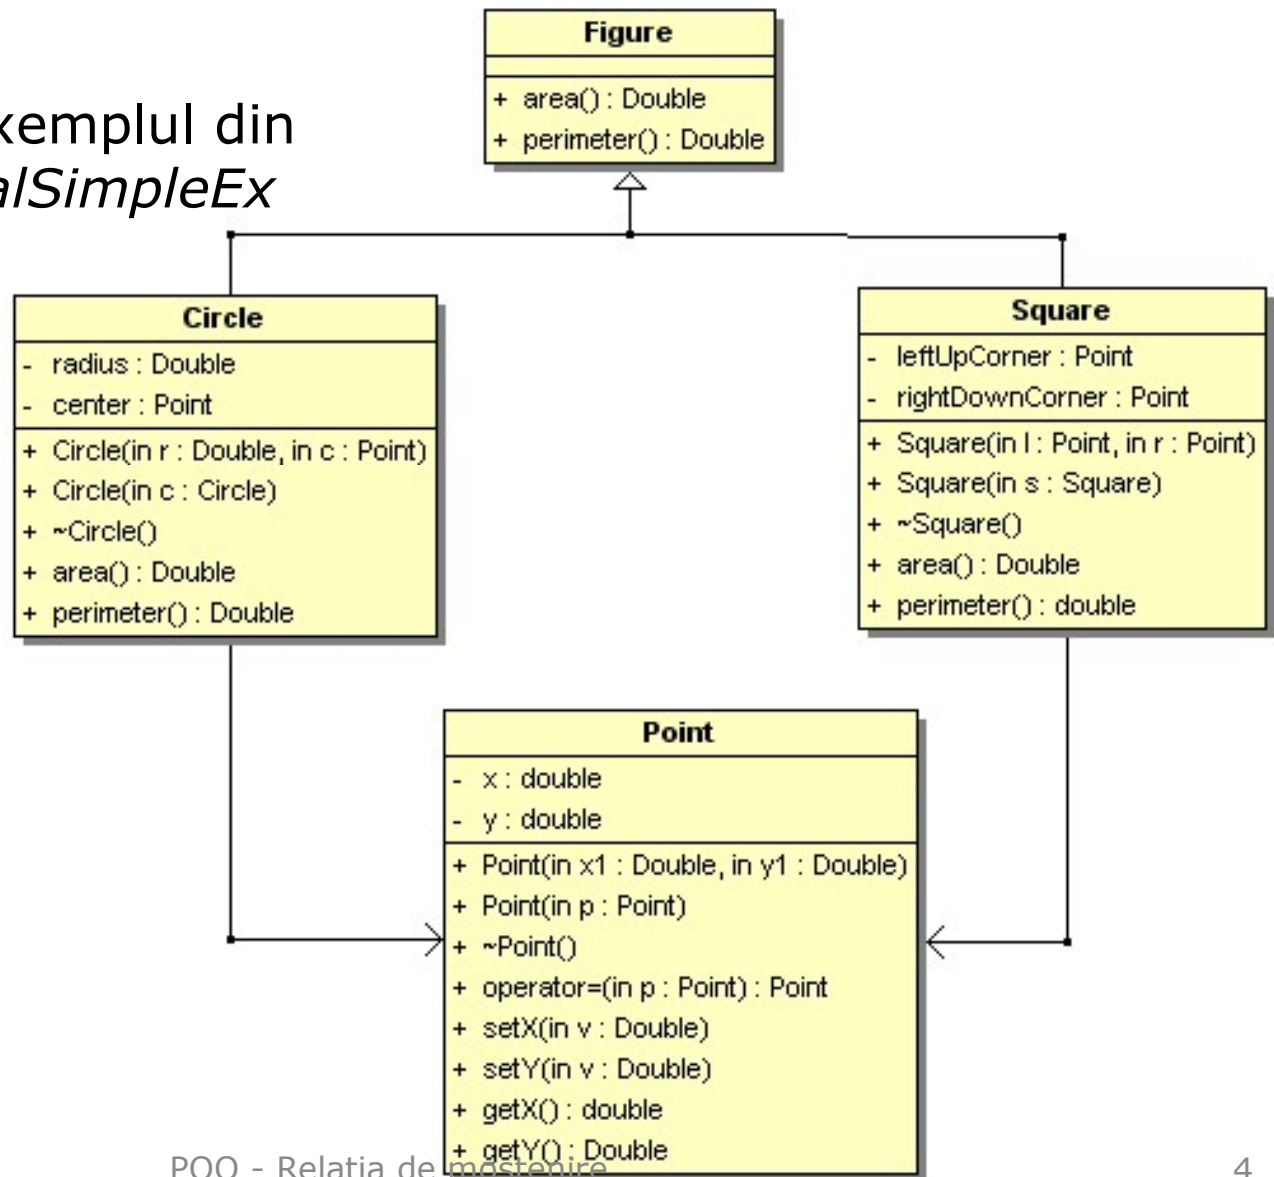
xemplul din
alSimpleEx

Figure
+ area() : Double
+ perimeter() : Double

Circle
- radius : Double
- center : Point
+ Circle(in r : Double, in c : Point)
+ Circle(in c : Circle)
+ ~Circle()
+ area() : Double
+ perimeter() : Double

Square
- leftUpCorner : Point
- rightDownCorner : Point
+ Square(in l : Point, in r : Point)
+ Square(in s : Square)
+ ~Square()
+ area() : Double
+ perimeter() : double

Point
- x : double
- y : double
+ Point(in x1 : Double, in y1 : Double)
+ Point(in p : Point)
+ ~Point()
+ operator=(in p : Point) : Point
+ setX(in v : Double)
+ setY(in v : Double)
+ getX() : double
+ getY() : Double

POO - Relatia de mostenire

4